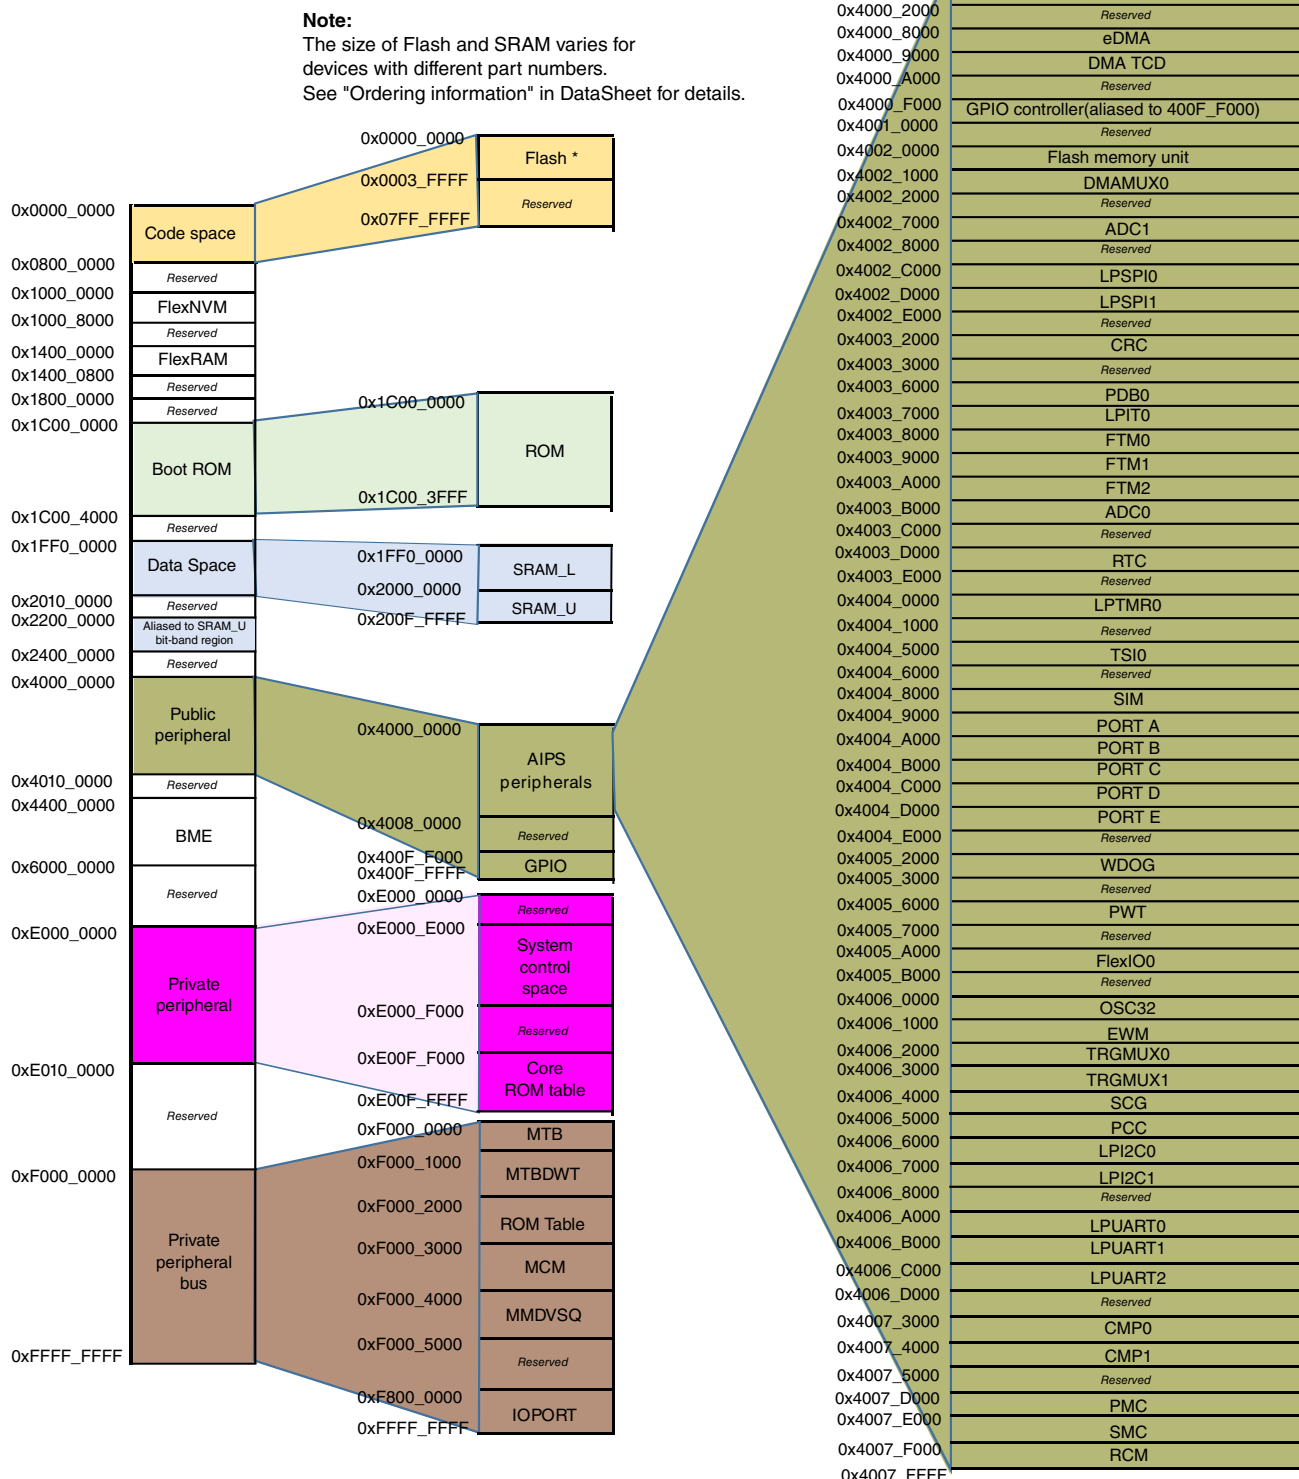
Note:
The size of Flash and SRAM varies for devices with different part numbers.
See "Ordering information" in DataSheet for details.

0x0000_0000
Code space
0x0800_0000
Reserved
0x1000_0000
FlexNVM
0x1000_8000
Reserved
0x1400_0000
FlexRAM
0x1400_0800
Reserved
0x1800_0000
Reserved
0x1C00_0000
Boot ROM
0x1C00_4000
Reserved
0x1FF0_0000
Data Space
0x2010_0000
Reserved
0x2200_0000
Aliased to SRAM_U bit-band region
0x2400_0000
Reserved
0x4000_0000
Public peripheral
0x4010_0000
Reserved
0x4400_0000
BME
0x6000_0000
Reserved
0xE000_0000
Private peripheral
0xE010_0000
Reserved
0xF000_0000
Private peripheral bus
0xFFFF_FFFF

0x0000_0000
Flash *
0x0003_FFFF
Reserved
0x07FF_FFFF

0x1C00_0000
ROM
0x1C00_3FFF

0x1FF0_0000
SRAM_L
0x2000_0000
SRAM_U
0x200F_FFFF

0x4000_0000
AIPS peripherals
0x4008_0000
Reserved
0x400F_F000
GPIO
0x400F_FFFF

0xE000_0000
Reserved
0xE000_E000
System control space
0xE000_F000
Reserved
0xE00F_F000
Core ROM table
0xE00F_FFFF

0xF000_0000
MTB
0xF000_1000
MTBDWT
0xF000_2000
ROM Table
0xF000_3000
MCM
0xF000_4000
MMDVSQ
0xF000_5000
Reserved
0xF800_0000
IOPORT
0xFFFF_FFFF

0x4000_2000
Reserved
0x4000_8000
eDMA
0x4000_9000
DMA TCD
0x4000_A000
Reserved
0x4000_F000
GPIO controller(aliased to 400F_F000)
0x4001_0000
Reserved
0x4002_0000
Flash memory unit
0x4002_1000
DMAMUX0
0x4002_2000
Reserved
0x4002_7000
ADC1
0x4002_8000
Reserved
0x4002_C000
LPSPI0
0x4002_D000
LPSPI1
0x4002_E000
Reserved
0x4003_2000
CRC
0x4003_3000
Reserved
0x4003_6000
PDB0
0x4003_7000
LPIT0
0x4003_8000
FTM0
0x4003_9000
FTM1
0x4003_A000
FTM2
0x4003_B000
ADC0
0x4003_C000
Reserved
0x4003_D000
RTC
0x4003_E000
Reserved
0x4004_0000
LPTMR0
0x4004_1000
Reserved
0x4004_5000
TSI0
0x4004_6000
Reserved
0x4004_8000
SIM
0x4004_9000
PORT A
0x4004_A000
PORT B
0x4004_B000
PORT C
0x4004_C000
PORT D
0x4004_D000
PORT E
0x4004_E000
Reserved
0x4005_2000
WDOG
0x4005_3000
Reserved
0x4005_6000
PWT
0x4005_7000
Reserved
0x4005_A000
FlexIO0
0x4005_B000
Reserved
0x4006_0000
OSC32
0x4006_1000
EWM
0x4006_2000
TRGMUX0
0x4006_3000
TRGMUX1
0x4006_4000
SCG
0x4006_5000
PCC
0x4006_6000
LPI2C0
0x4006_7000
LPI2C1
0x4006_8000
Reserved
0x4006_A000
LPUART0
0x4006_B000
LPUART1
0x4006_C000
LPUART2
0x4006_D000
Reserved
0x4007_3000
CMP0
0x4007_4000
CMP1
0x4007_5000
Reserved
0x4007_D000
PMC
0x4007_E000
SMC
0x4007_F000
RCM
0x4007_FFFF